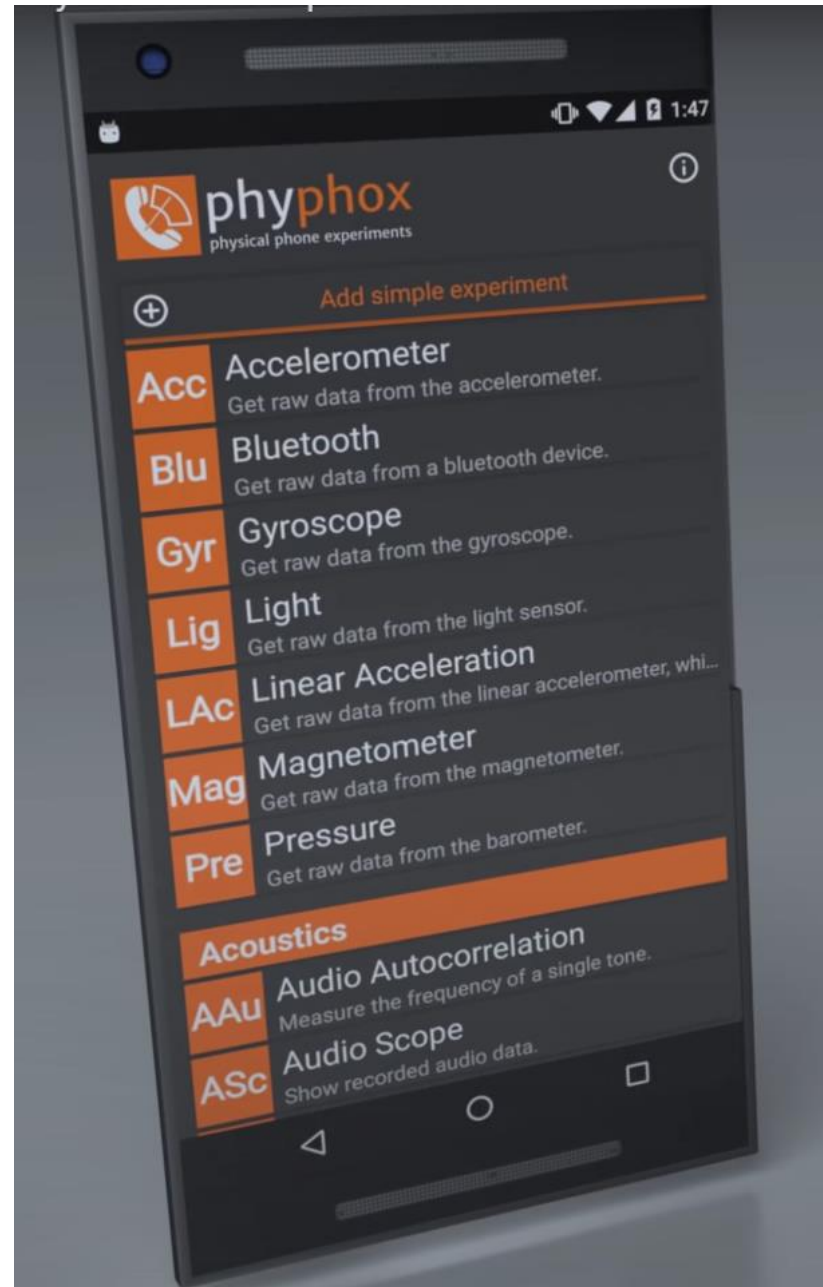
1:47

phyphox
physical phone experiments

Add simple experiment

Acc Accelerometer
Get raw data from the accelerometer.

Blu Bluetooth
Get raw data from a bluetooth device.

Gyr Gyroscope
Get raw data from the gyroscope.

Lig Light
Get raw data from the light sensor.

LAc Linear Acceleration
Get raw data from the linear accelerometer, whi...

Mag Magnetometer
Get raw data from the magnetometer.

Pre Pressure
Get raw data from the barometer.

Acoustics

AAu Audio Autocorrelation
Measure the frequency of a single tone.

ASc Audio Scope
Show recorded audio data.